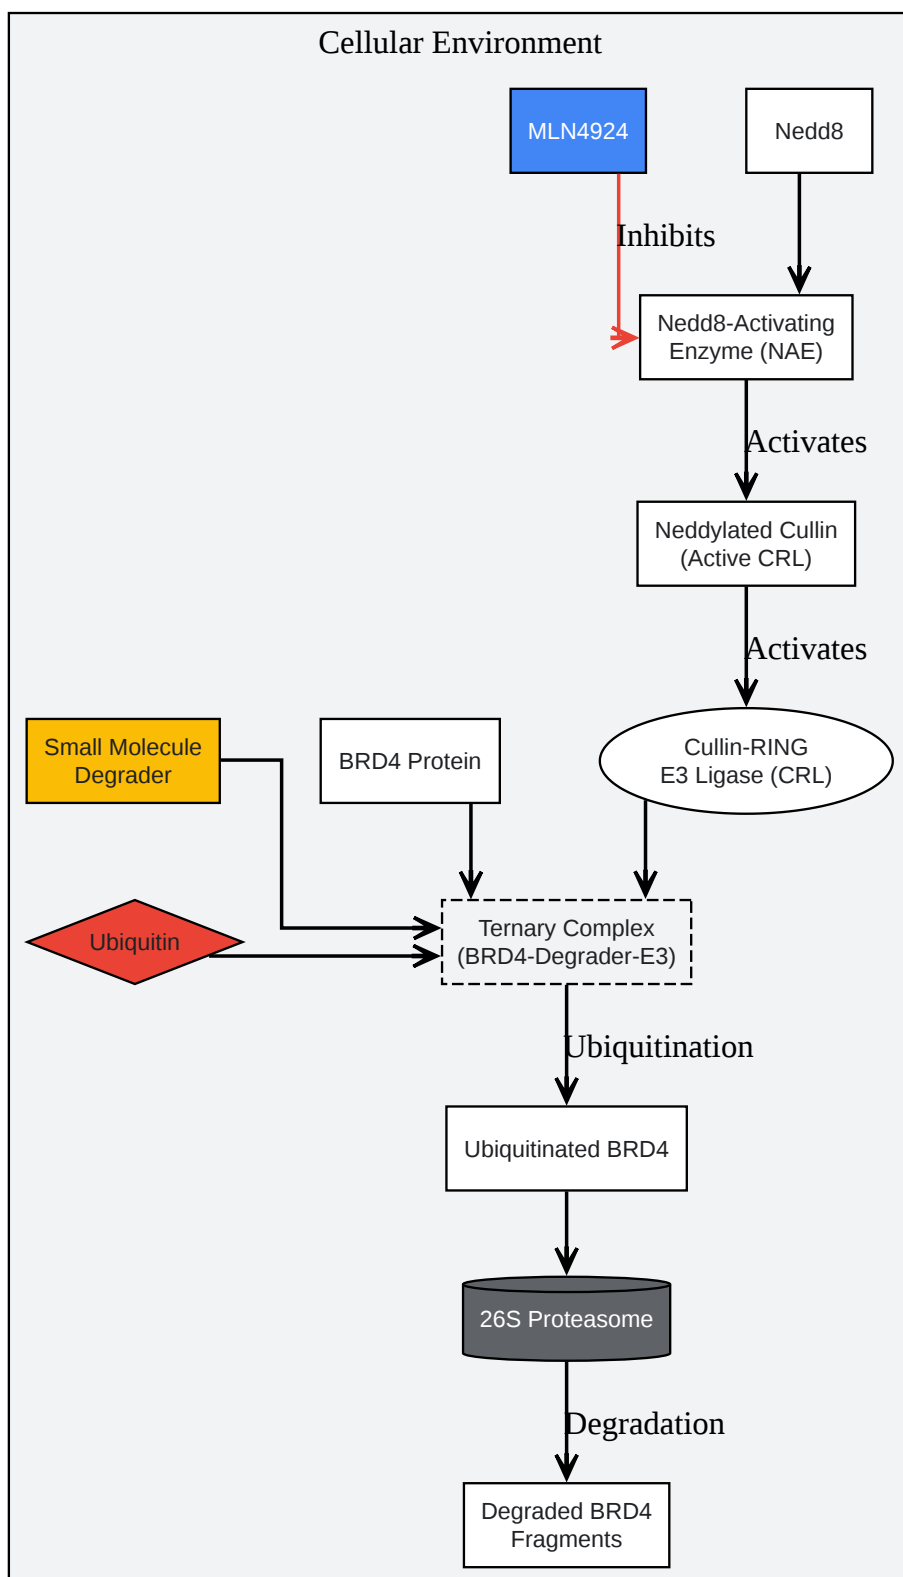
Cellular Environment

MLN4924

Nedd8

Inhibits

Nedd8-Activating Enzyme (NAE)

Activates

Neddylated Cullin (Active CRL)

Activates

Small Molecule Degrader

BRD4 Protein

Cullin-RING E3 Ligase (CRL)

Ubiquitin

Ternary Complex (BRD4-Degrader-E3)

Ubiquitination

Ubiquitinated BRD4

26S Proteasome

Degradation

Degraded BRD4 Fragments